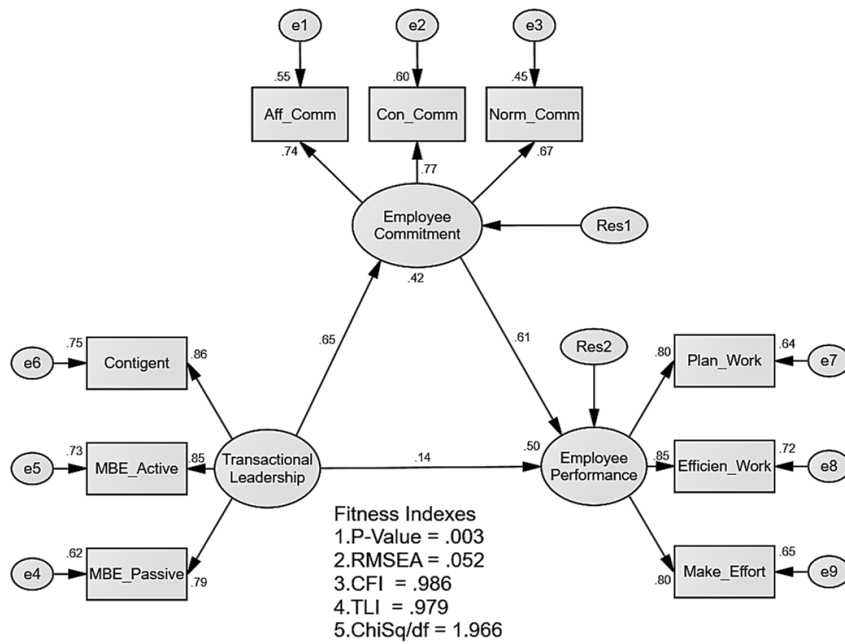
e1
e2
e3
.55
.60
.45
Aff_Comm
Con_Comm
Norm_Comm
.74
.77
.67
Employee Commitment
Res1
.42
.65
.61
Res2
.75
Contigent
.86
.80
Plan_Work
.64
e6
e7
e5
.73
MBE_Active
.85
Transactional Leadership
.14
.50
Employee Performance
.85
Efficien_Work
.72
e8
Fitness Indexes
1.P-Value = .003
2.RMSEA = .052
3.CFI = .986
4.TLI = .979
5.ChiSq/df = 1.966
.62
e4
MBE_Passive
.79
.65
.80
Make_Effort
e9